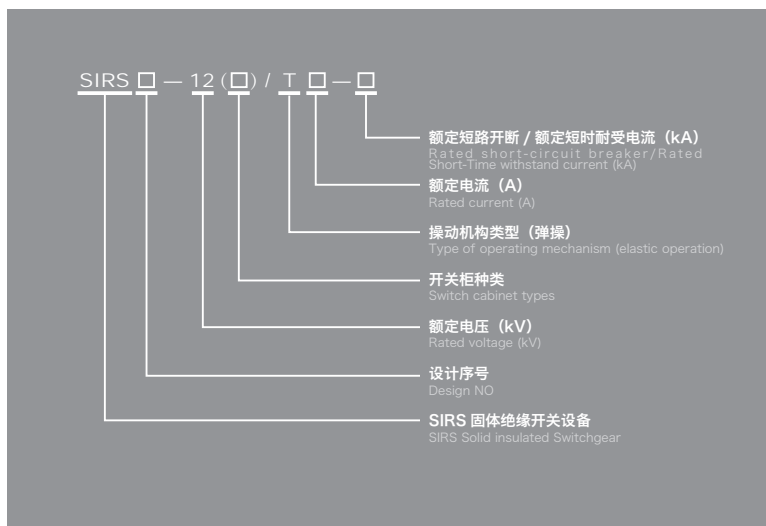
SIRS □ — 12 (□) / T □ — □

额定短路开断 / 额定短时耐受电流（kA）
Rated short-circuit breaker/Rated Short-Time withstand current (kA)

额定电流（A）
Rated current (A)

操动机构类型（弹操）
Type of operating mechanism (elastic operation)

开关柜种类
Switch cabinet types

额定电压（kV）
Rated voltage (kV)

设计序号
Design NO

SIRS 固体绝缘开关设备
SIRS Solid insulated Switchgear